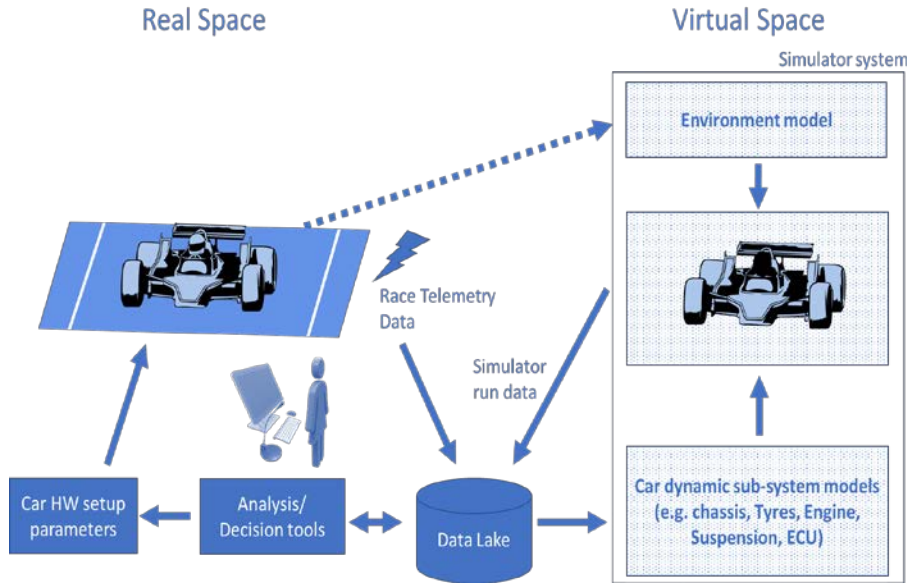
Real Space

Virtual Space

Simulator system

Environment model

Race Telemetry Data

Simulator run data

Car HW setup parameters

Analysis/ Decision tools

Data Lake

Car dynamic sub-system models (e.g. chassis, Tyres, Engine, Suspension, ECU)